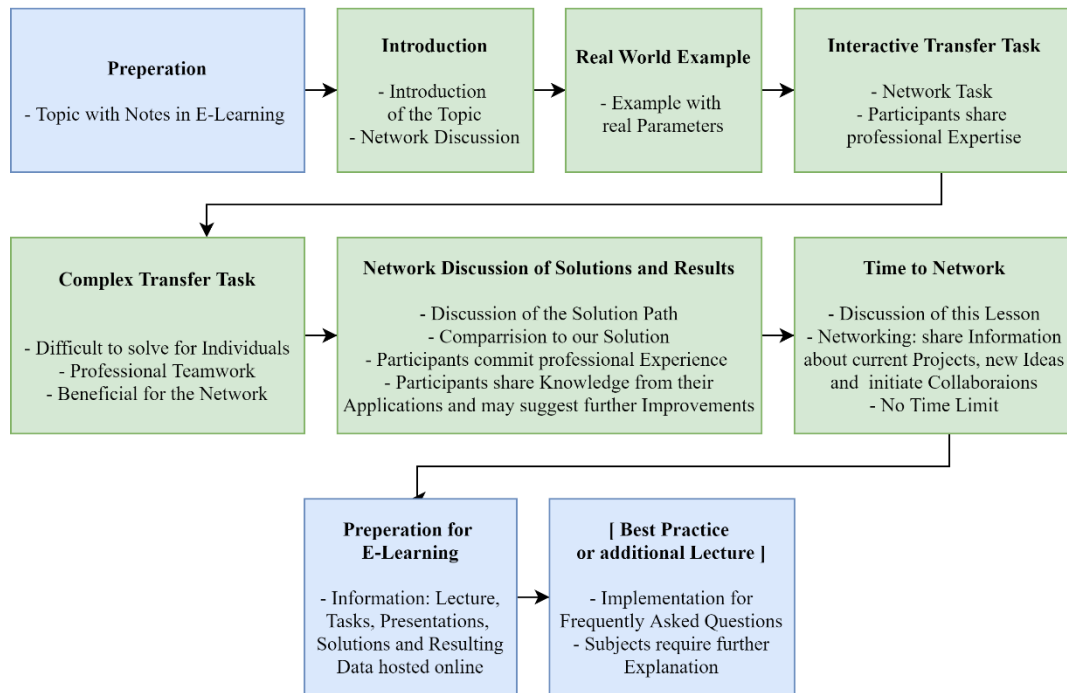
Preperation

- Topic with Notes in E-Learning

Introduction

- Introduction of the Topic
- Network Discussion

Real World Example

- Example with real Parameters

Interactive Transfer Task

- Network Task
- Participants share professional Expertise

Complex Transfer Task

- Difficult to solve for Individuals
- Professional Teamwork
- Beneficial for the Network

Network Discussion of Solutions and Results

- Discussion of the Solution Path
- Comparrision to our Solution
- Participants commit professional Experience
- Participants share Knowledge from their Applications and may suggest further Improvements

Time to Network

- Discussion of this Lesson
- Networking: share Information about current Projects, new Ideas and initiate Collaboraions
- No Time Limit

Preperation for E-Learning

- Information: Lecture, Tasks, Presentations, Solutions and Resulting Data hosted online

[ Best Practice or additional Lecture ]

- Implementation for Frequently Asked Questions
- Subjects require further Explanation